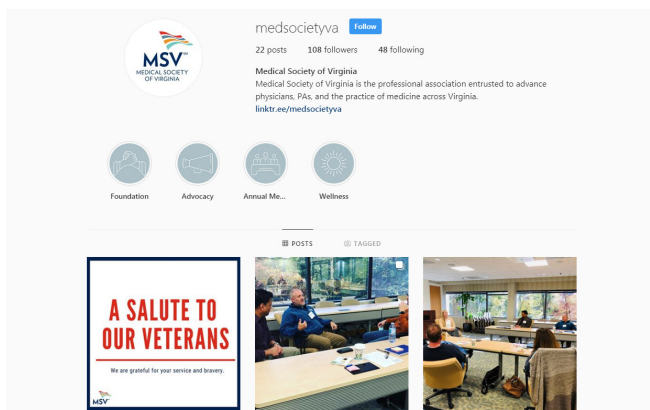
MSV
MEDICAL SOCIETY OF VIRGINIA

medsocietyva Follow

22 posts 108 followers 48 following

Medical Society of Virginia
Medical Society of Virginia is the professional association entrusted to advance physicians, PAs, and the practice of medicine across Virginia.
linktr.ee/medsocietyva

Foundation
Advocacy
Annual Me...
Wellness

POSTS
TAGGED

A SALUTE TO OUR VETERANS

We are grateful for your service and bravery.

MSV